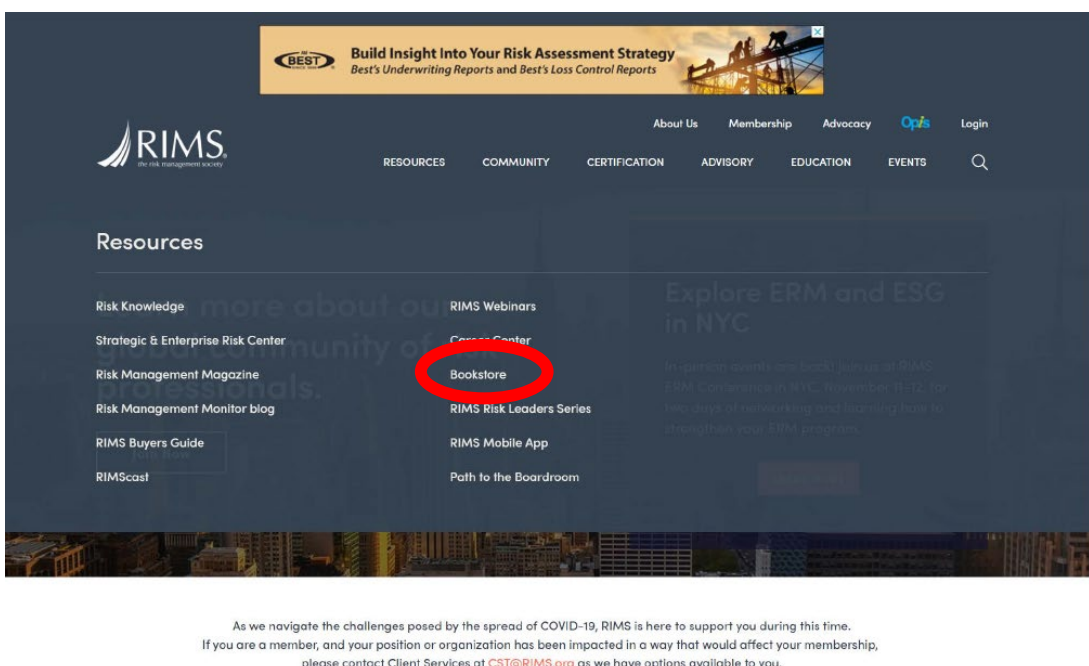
BEST
Build Insight Into Your Risk Assessment Strategy
Best's Underwriting Reports and Best's Loss Control Reports

About Us Membership Advocacy OpRisk Login

RIMS
the risk management society

RESOURCES COMMUNITY CERTIFICATION ADVISORY EDUCATION EVENTS

Resources

Risk Knowledge
Strategic & Enterprise Risk Center
Risk Management Magazine
Risk Management Monitor blog
RIMS Buyers Guide
RIMScast

RIMS Webinars
Career Center
Bookstore
RIMS Risk Leaders Series
RIMS Mobile App
Path to the Boardroom

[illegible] more about our global community of risk professionals.

Join Now

Explore ERM and ESG in NYC

In-person events are back! Join us at RIMS ERM Conference in NYC, November 11-12, for two days of networking and learning how to strengthen your ERM program.

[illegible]

As we navigate the challenges posed by the spread of COVID-19, RIMS is here to support you during this time.
If you are a member, and your position or organization has been impacted in a way that would affect your membership, please contact Client Services at CST@RIMS.org as we have options available to you.